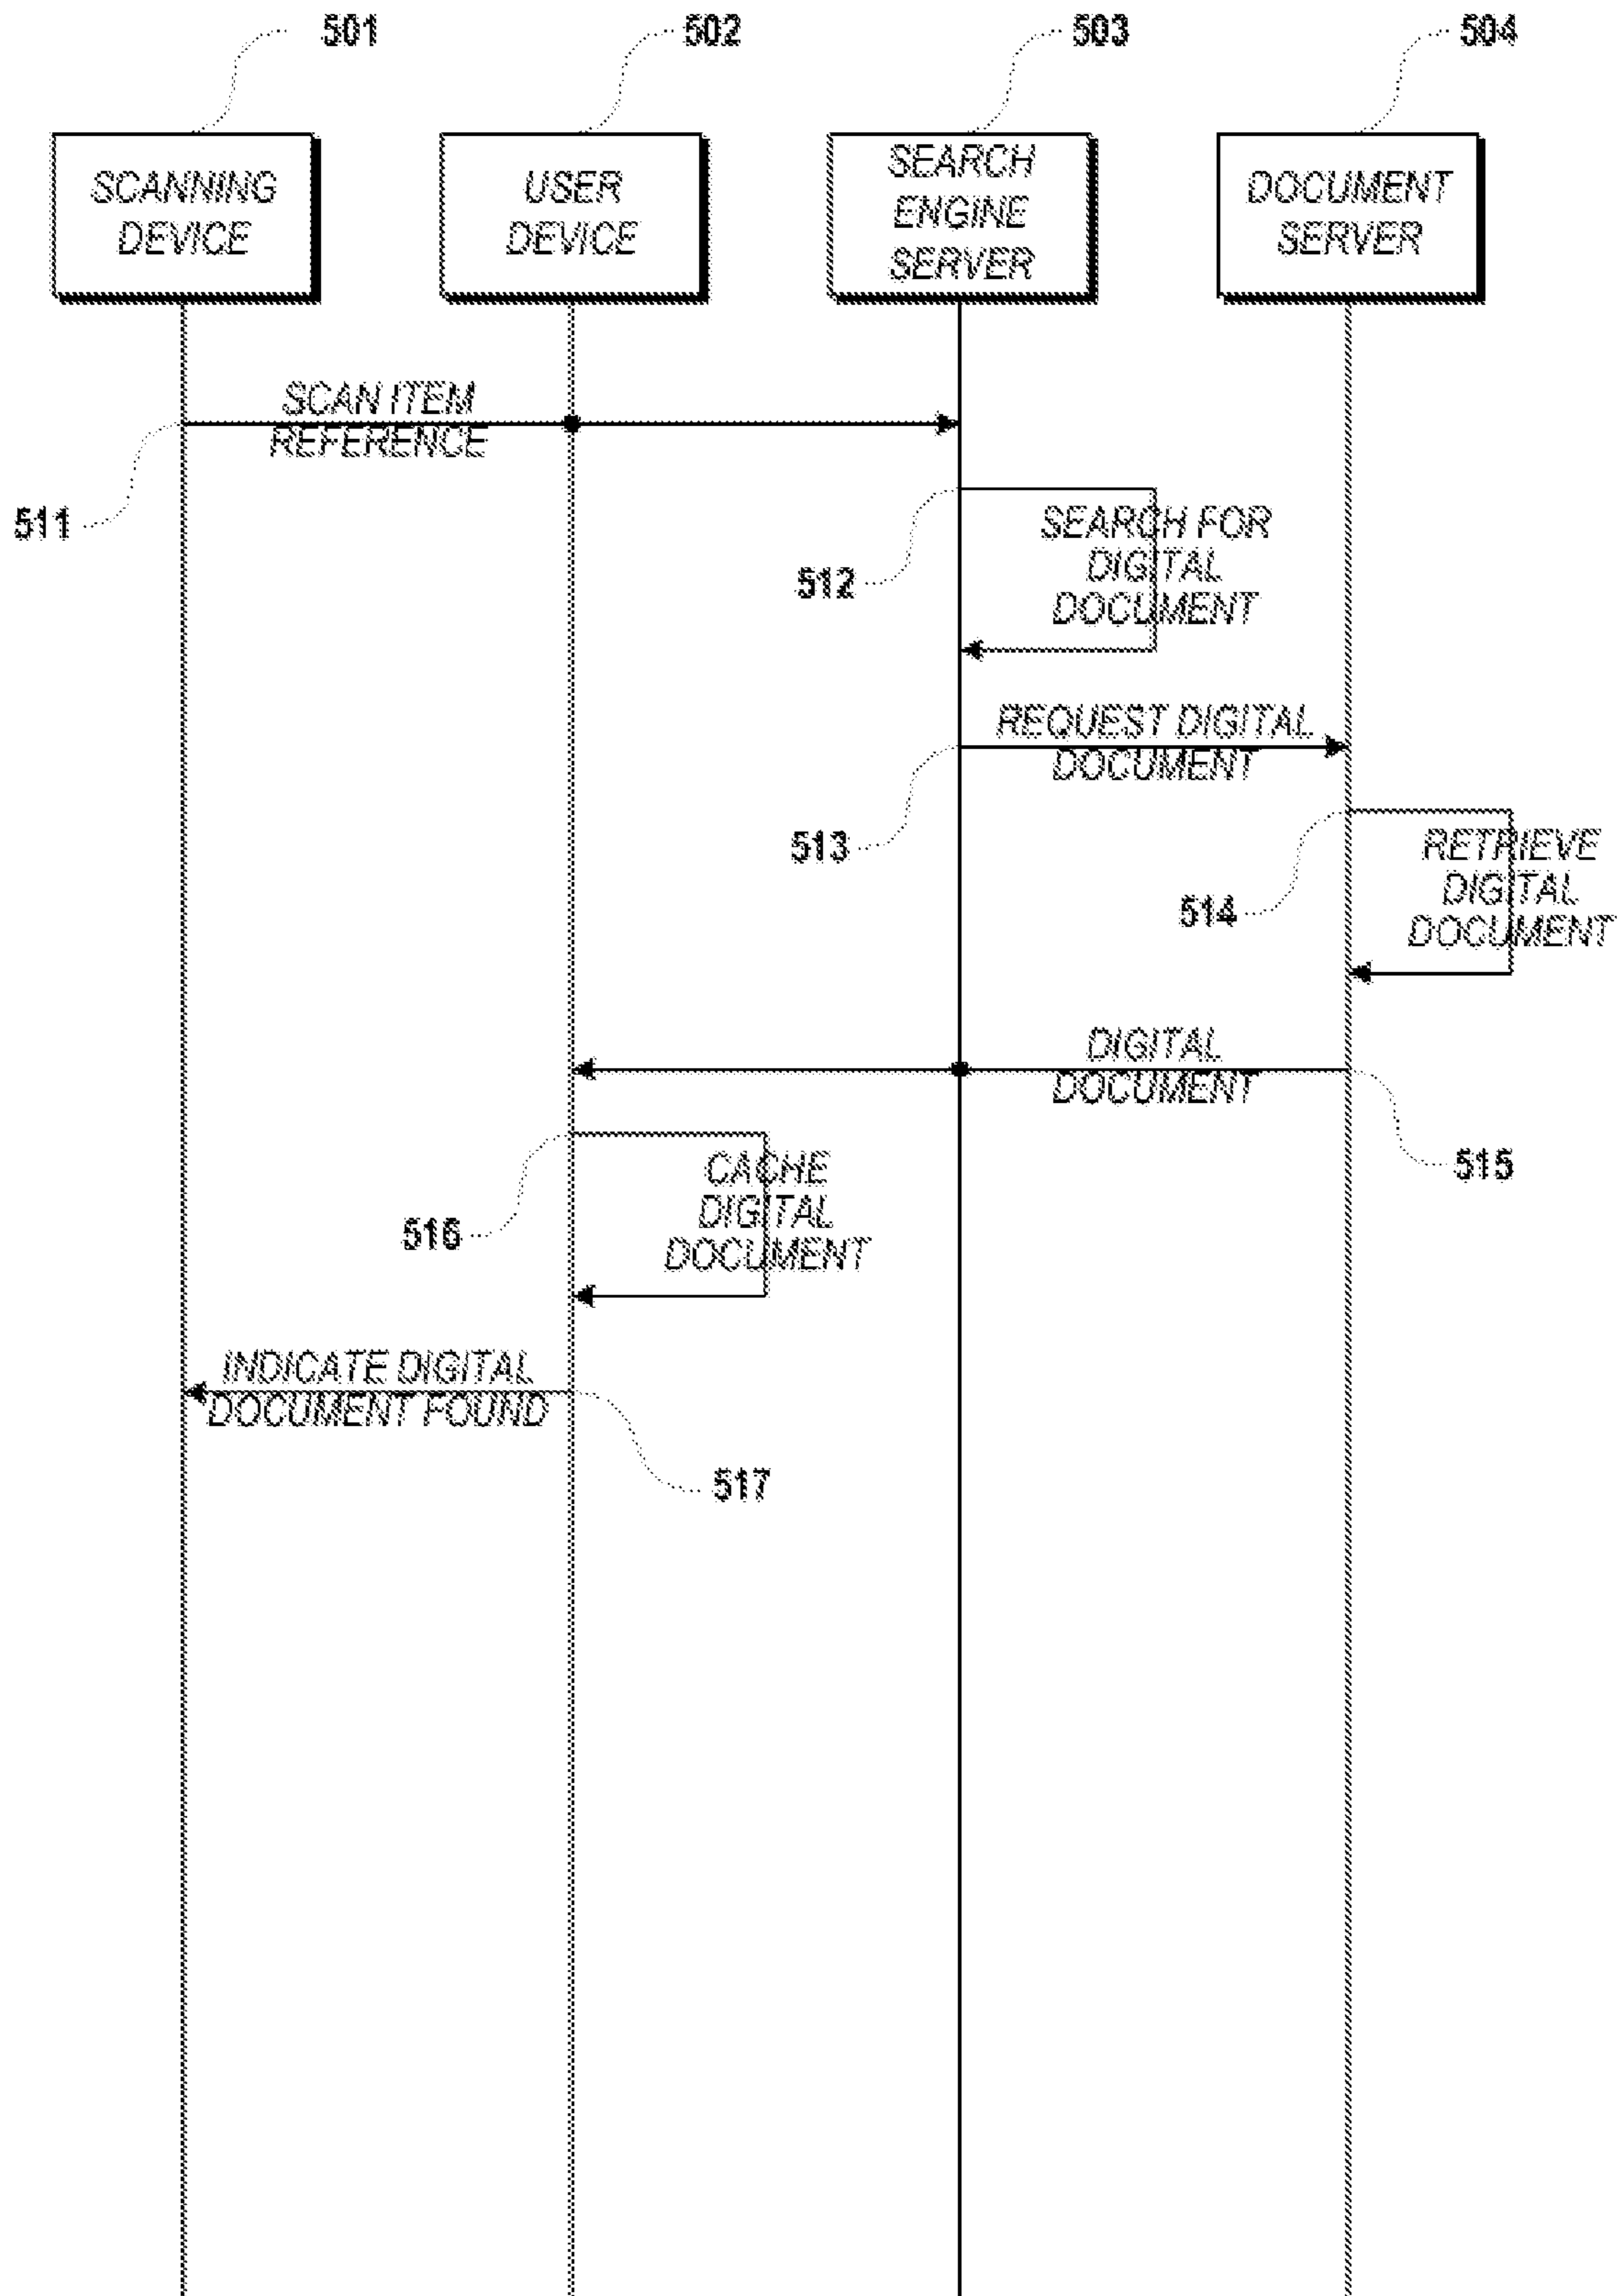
501
502
503
504

SCANNING DEVICE

USER DEVICE

SEARCH ENGINE SERVER

DOCUMENT SERVER

SCAN ITEM REFERENCE

511

SEARCH FOR DIGITAL DOCUMENT

512

REQUEST DIGITAL DOCUMENT

513

RETRIEVE DIGITAL DOCUMENT

514

DIGITAL DOCUMENT

515

CACHE DIGITAL DOCUMENT

516

INDICATE DIGITAL DOCUMENT FOUND

517